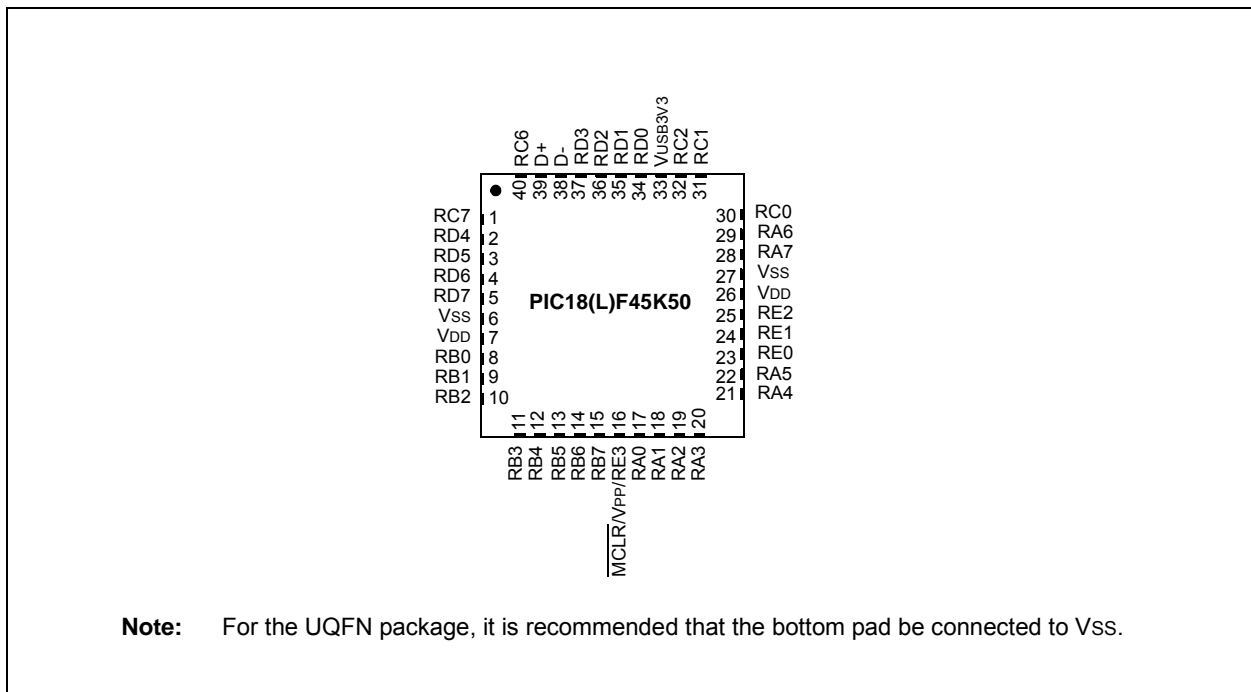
RC6 D+ D- RD3 RD2 RD1 RD0 VUSB3V3 RC2 RC1

40 39 38 37 36 35 34 33 32 31

RC7 1
RD4 2
RD5 3
RD6 4
RD7 5
VSS 6
VDD 7
RB0 8
RB1 9
RB2 10

PIC18(L)F45K50

30 RC0
29 RA6
28 RA7
27 VSS
26 VDD
25 RE2
24 RE1
23 RE0
22 RA5
21 RA4

11 12 13 14 15 16 17 18 19 20

RB3 RB4 RB5 RB6 RB7 $\overline{MCLR}$/VPP/RE3 RA0 RA1 RA2 RA3

Note: For the UQFN package, it is recommended that the bottom pad be connected to VSS.